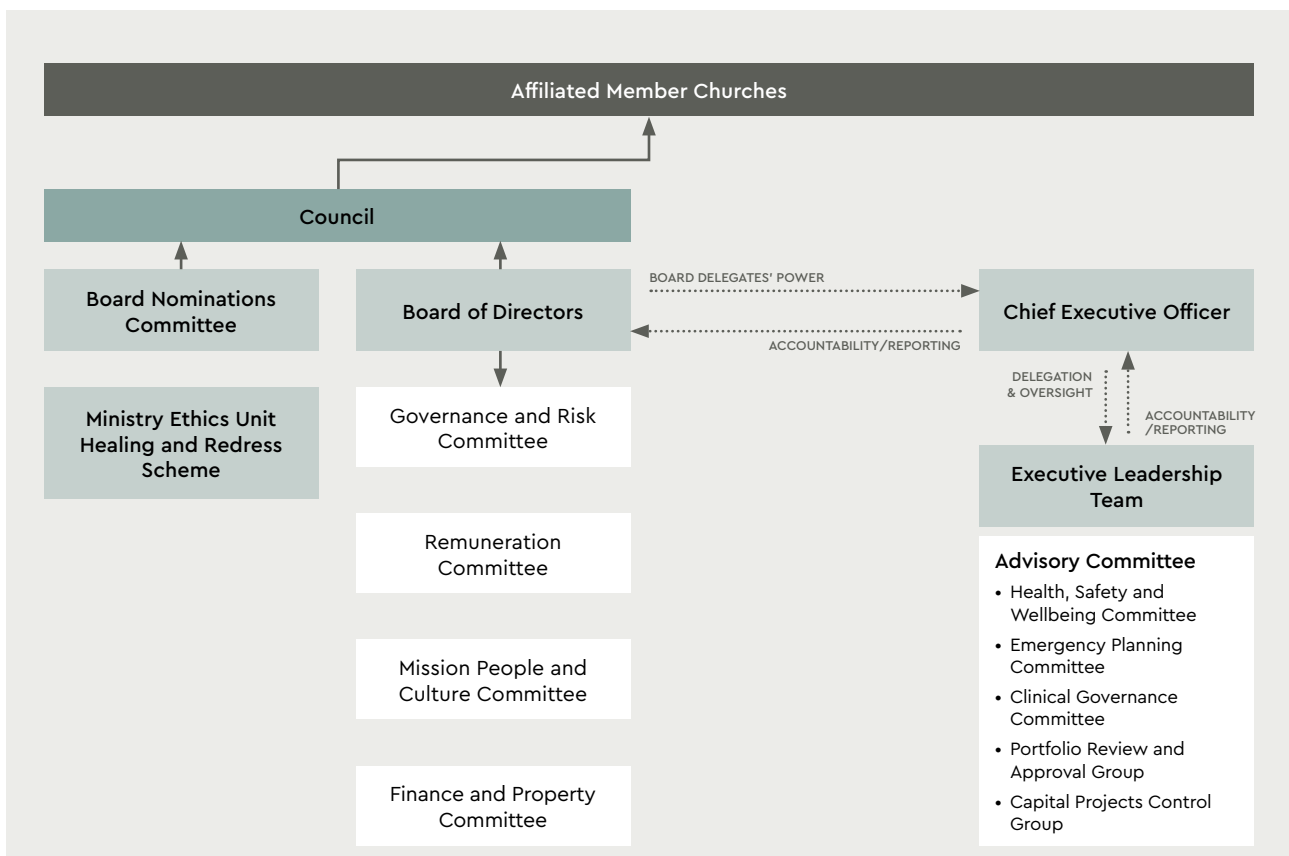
Affiliated Member Churches

Council

Board Nominations Committee

Ministry Ethics Unit Healing and Redress Scheme

Board of Directors

Governance and Risk Committee

Remuneration Committee

Mission People and Culture Committee

Finance and Property Committee

BOARD DELEGATES' POWER

ACCOUNTABILITY/REPORTING

Chief Executive Officer

DELEGATION & OVERSIGHT

ACCOUNTABILITY /REPORTING

Executive Leadership Team

Advisory Committee
• Health, Safety and Wellbeing Committee
• Emergency Planning Committee
• Clinical Governance Committee
• Portfolio Review and Approval Group
• Capital Projects Control Group